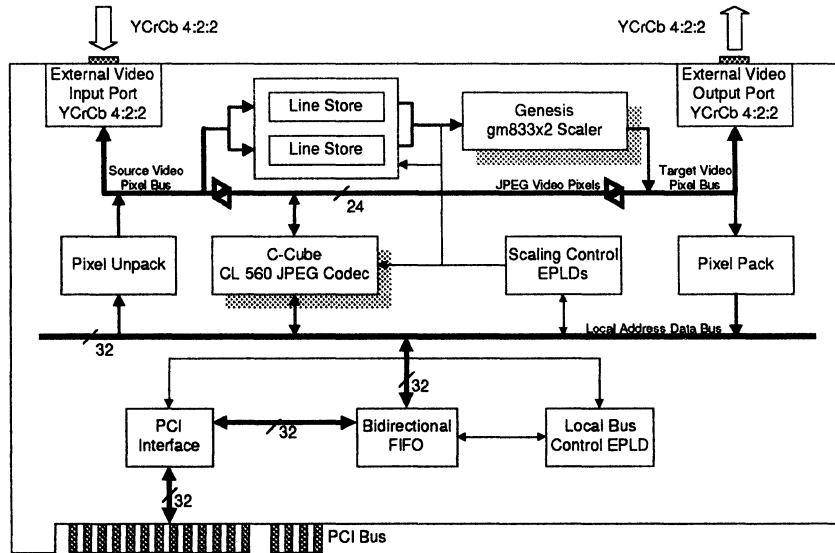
YCrCb 4:2:2

YCrCb 4:2:2

External Video Input Port YCrCb 4:2:2

Line Store

Line Store

Genesis gm833x2 Scaler

External Video Output Port YCrCb 4:2:2

Source Video Pixel Bus

JPEG Video Pixels

Target Video Pixel Bus

24

Pixel Unpack

C-Cube CL 560 JPEG Codec

Scaling Control EPLDs

Pixel Pack

32

Local Address Data Bus

32

PCI Interface

32

Bidirectional FIFO

Local Bus Control EPLD

32

PCI Bus